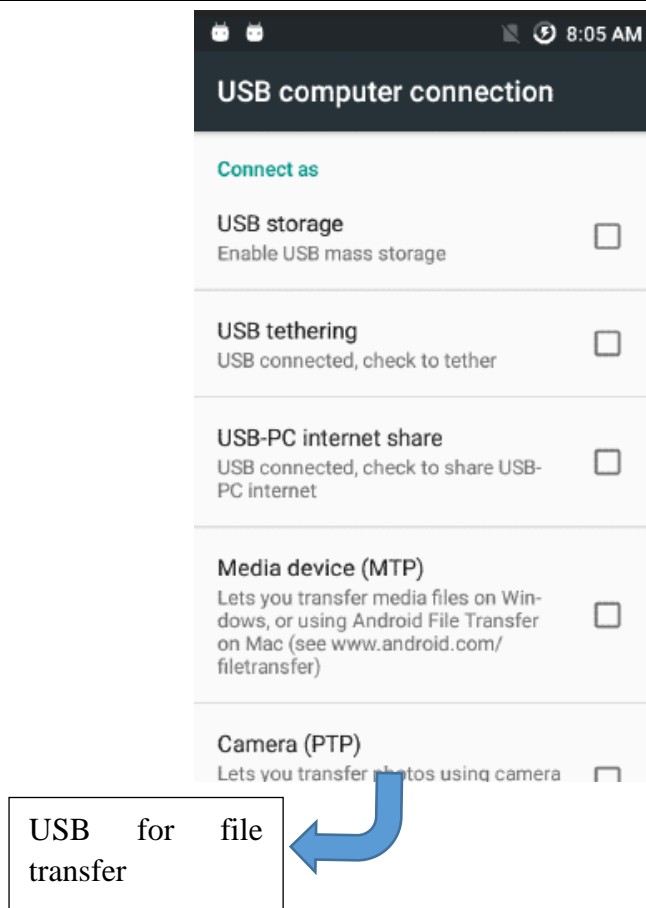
8:05 AM

USB computer connection

Connect as

USB storage
Enable USB mass storage

USB tethering
USB connected, check to tether

USB-PC internet share
USB connected, check to share USB-PC internet

Media device (MTP)
Lets you transfer media files on Windows, or using Android File Transfer on Mac (see www.android.com/filetransfer)

Camera (PTP)
Lets you transfer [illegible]tos using camera

USB for file transfer